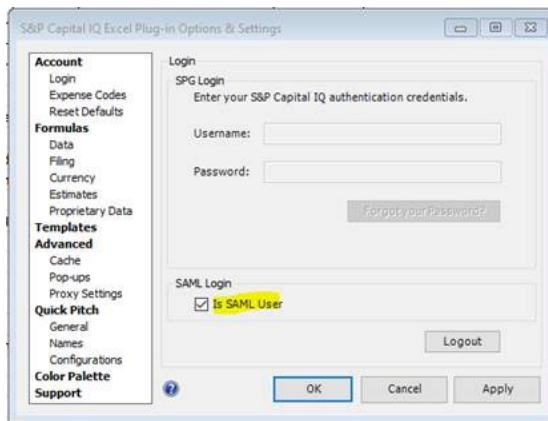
S&P Capital IQ Excel Plug-in Options & Settings

Account
Login
Expense Codes
Reset Defaults
Formulas
Data
Filing
Currency
Estimates
Proprietary Data
Templates
Advanced
Cache
Pop-ups
Proxy Settings
Quick Pitch
General
Names
Configurations
Color Palette
Support

Login
SPG Login
Enter your S&P Capital IQ authentication credentials.

Username:

Password:

Forgot your Password?

SAML Login
Is SAML User

Logout

OK
Cancel
Apply